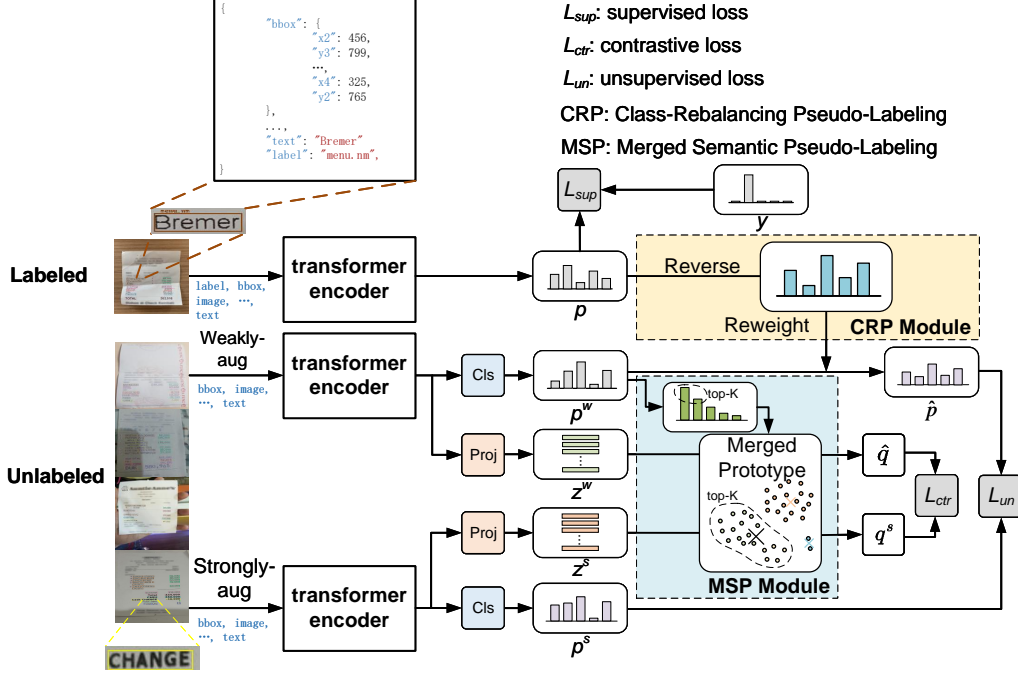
{
"bbox": {
"x2": 456,
"y3": 799,
…,
"x4": 325,
"y2": 765
},
…,
"text": "Bremer"
"label": "menu.nm",
}

$L_{sup}$: supervised loss

$L_{ctr}$: contrastive loss

$L_{un}$: unsupervised loss

CRP: Class-Rebalancing Pseudo-Labeling

MSP: Merged Semantic Pseudo-Labeling

Bremer

Labeled

label, bbox, image, …, text

transformer encoder

$L_{sup}$

$y$

$p$

Reverse

Reweight

CRP Module

Weakly-aug

bbox, image, …, text

transformer encoder

Cls

$p^w$

top-K

$\hat{p}$

Unlabeled

Proj

$z^w$

Merged Prototype

top-K

$\hat{q}$

$L_{ctr}$

$L_{un}$

Proj

$z^s$

$q^s$

MSP Module

Strongly-aug

bbox, image, …, text

transformer encoder

Cls

$p^s$

CHANGE